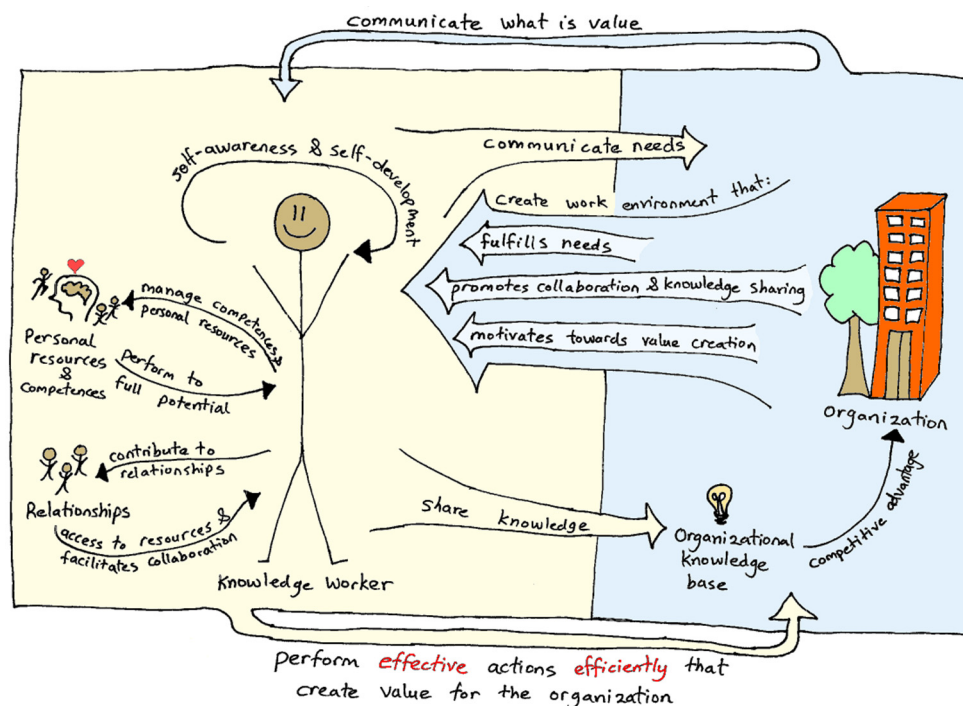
communicate what is value

self-awareness & self-development

communicate needs

create work environment that:

fulfills needs

promotes collaboration & knowledge sharing

motivates towards value creation

manage competences & personal resources

Personal resources & Competences

Perform to full potential

contribute to relationships

Relationships

access to resources & facilitates collaboration

share knowledge

Knowledge Worker

Organizational Knowledge base

competitive advantage

Organization

perform effective actions efficiently that create value for the organization